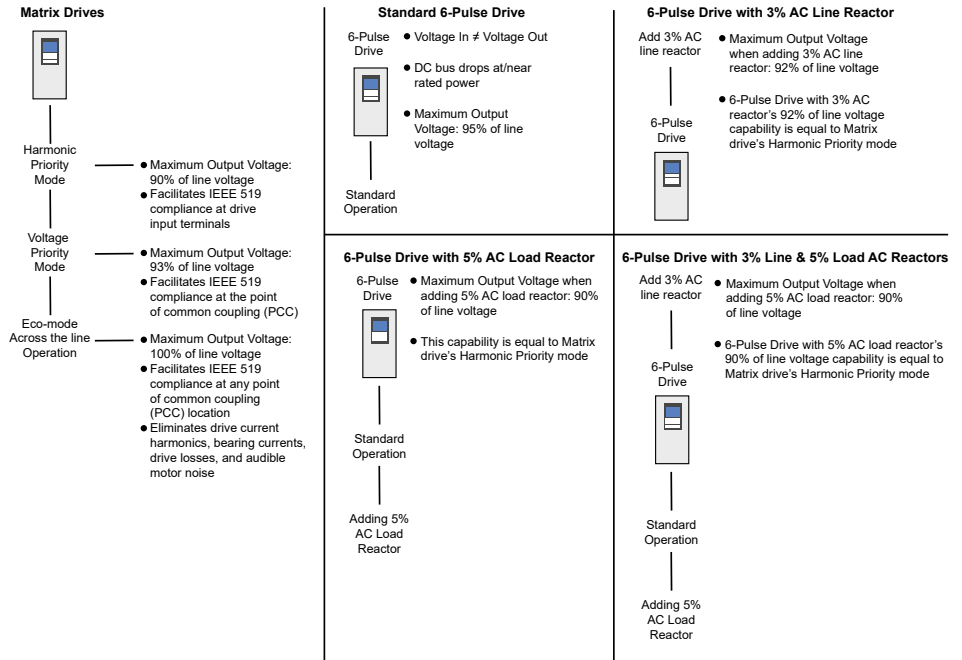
Matrix Drives

Harmonic Priority Mode

- Maximum Output Voltage: 90% of line voltage
- Facilitates IEEE 519 compliance at drive input terminals

Voltage Priority Mode

- Maximum Output Voltage: 93% of line voltage
- Facilitates IEEE 519 compliance at the point of common coupling (PCC)

Eco-mode Across the line Operation

- Maximum Output Voltage: 100% of line voltage
- Facilitates IEEE 519 compliance at any point of common coupling (PCC) location
- Eliminates drive current harmonics, bearing currents, drive losses, and audible motor noise

Standard 6-Pulse Drive

6-Pulse Drive

- Voltage In ≠ Voltage Out
- DC bus drops at/near rated power
- Maximum Output Voltage: 95% of line voltage

Standard Operation

6-Pulse Drive with 3% AC Line Reactor

Add 3% AC line reactor

- Maximum Output Voltage when adding 3% AC line reactor: 92% of line voltage
- 6-Pulse Drive with 3% AC reactor's 92% of line voltage capability is equal to Matrix drive's Harmonic Priority mode

6-Pulse Drive

6-Pulse Drive with 5% AC Load Reactor

6-Pulse Drive

- Maximum Output Voltage when adding 5% AC load reactor: 90% of line voltage
- This capability is equal to Matrix drive's Harmonic Priority mode

Standard Operation

Adding 5% AC Load Reactor

6-Pulse Drive with 3% Line & 5% Load AC Reactors

Add 3% AC line reactor

- Maximum Output Voltage when adding 5% AC load reactor: 90% of line voltage
- 6-Pulse Drive with 5% AC load reactor's 90% of line voltage capability is equal to Matrix drive's Harmonic Priority mode

6-Pulse Drive

Standard Operation

Adding 5% AC Load Reactor